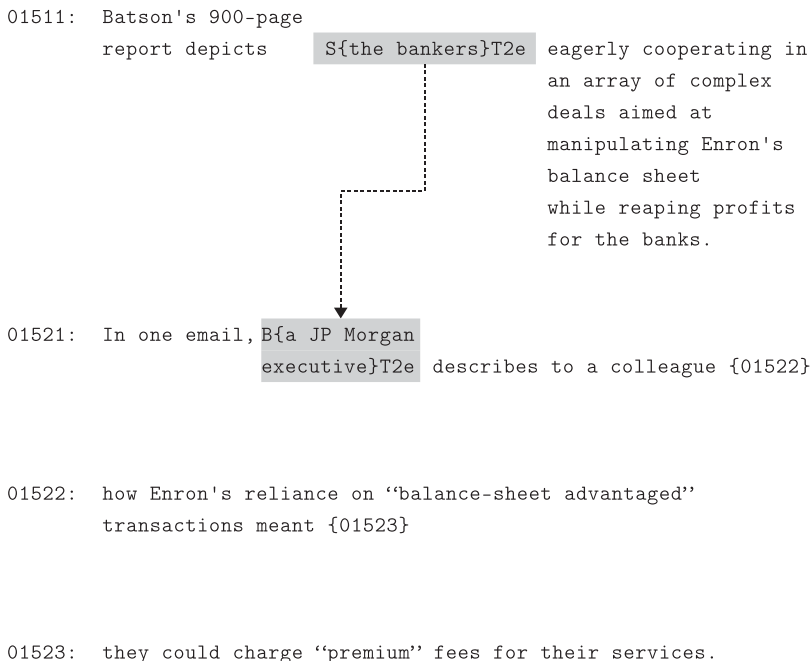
01511: Batson's 900-page report depicts S{the bankers}T2e eagerly cooperating in an array of complex deals aimed at manipulating Enron's balance sheet while reaping profits for the banks.

01521: In one email, B{a JP Morgan executive}T2e describes to a colleague {01522}

01522: how Enron's reliance on ‘‘balance-sheet advantaged’’ transactions meant {01523}

01523: they could charge ‘‘premium’’ fees for their services.